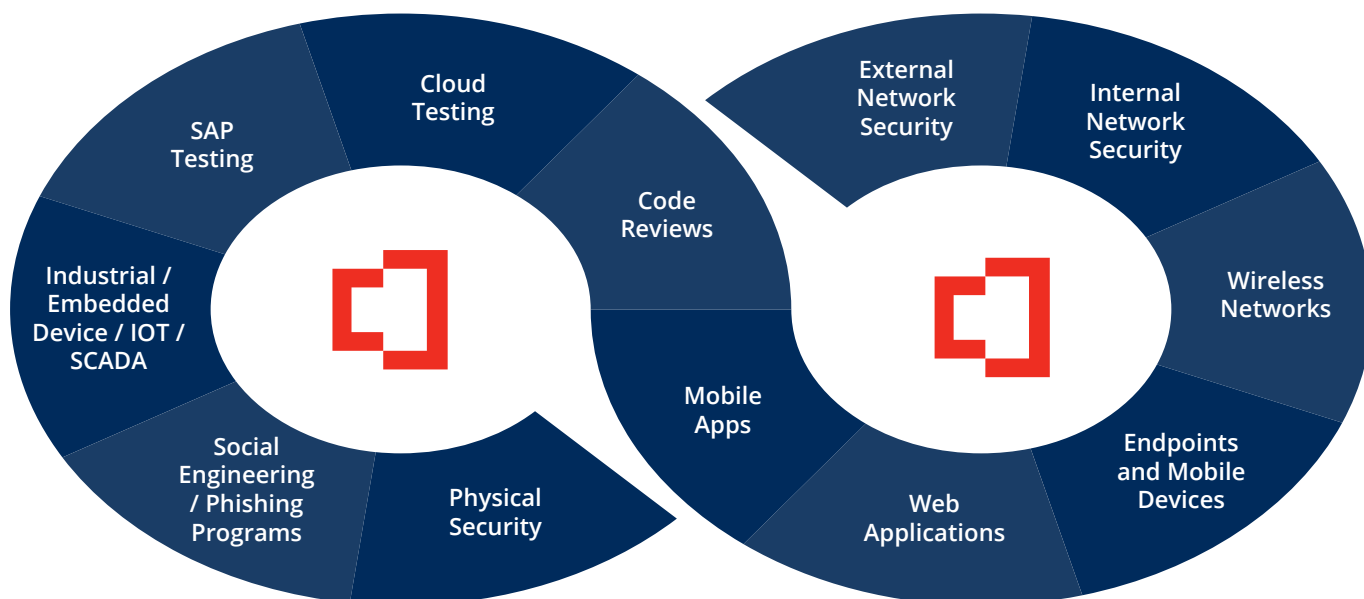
SAP Testing

Cloud Testing

Code Reviews

Industrial / Embedded Device / IOT / SCADA

Social Engineering / Phishing Programs

Physical Security

Mobile Apps

External Network Security

Internal Network Security

Wireless Networks

Endpoints and Mobile Devices

Web Applications